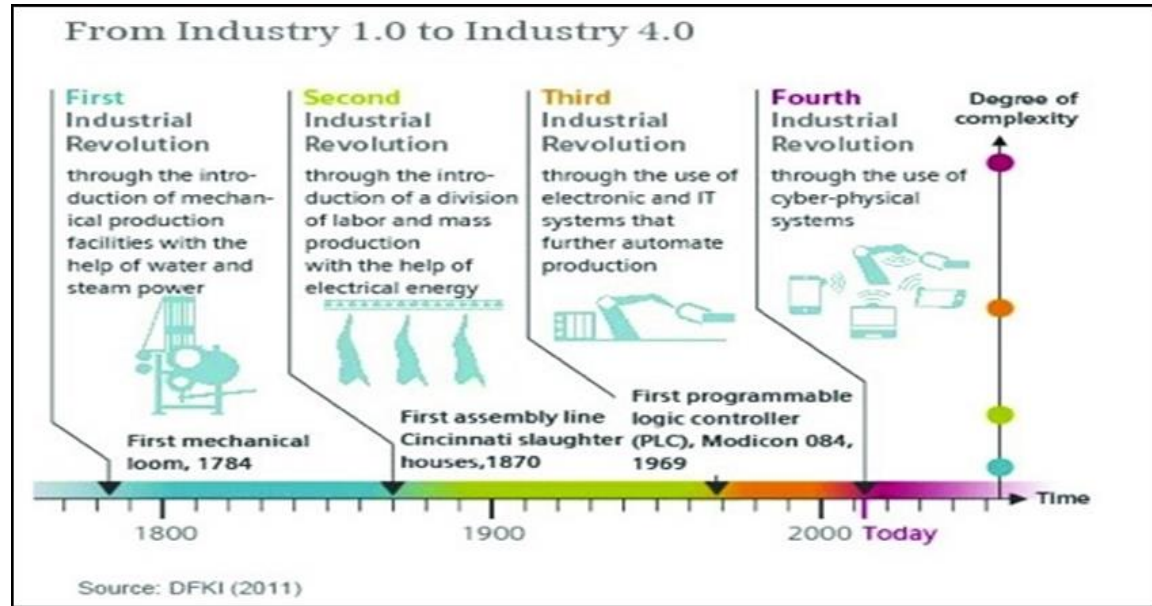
From Industry 1.0 to Industry 4.0

First Industrial Revolution
through the introduction of mechanical production facilities with the help of water and steam power

Second Industrial Revolution
through the introduction of a division of labor and mass production with the help of electrical energy

Third Industrial Revolution
through the use of electronic and IT systems that further automate production

Fourth Industrial Revolution
through the use of cyber-physical systems

Degree of complexity

First mechanical loom, 1784

First assembly line Cincinnati slaughter houses,1870

First programmable logic controller (PLC), Modicon 084, 1969

Time

1800

1900

2000 Today

Source: DFKI (2011)